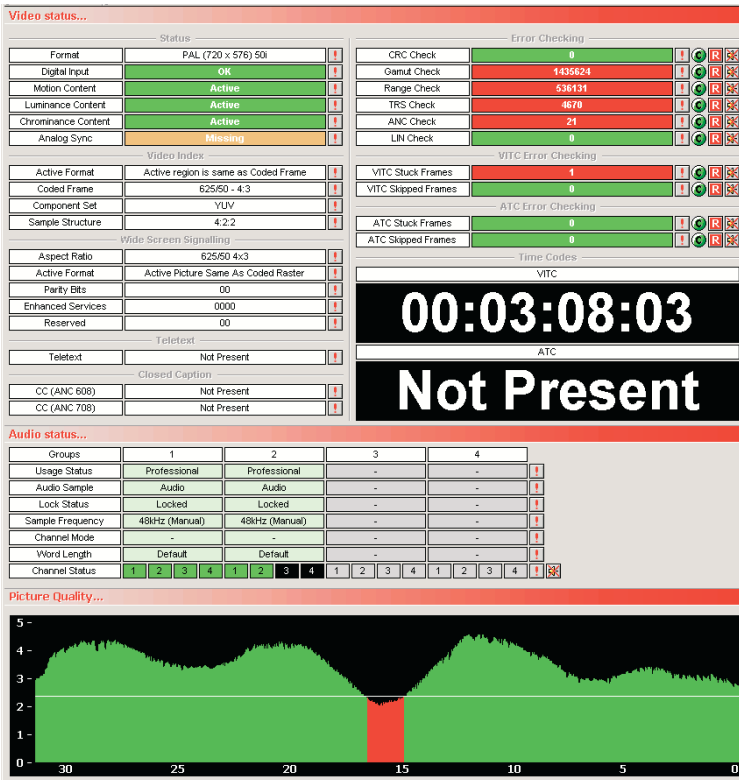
Video status...

Status

| | |
|---|---|
| Format | PAL (720 x 576) 50i |
| Digital Input | OK |
| Motion Content | Active |
| Luminance Content | Active |
| Chrominance Content | Active |
| Analog Sync | Missing |

Video Index

| | |
|---|---|
| Active Format | Active region is same as Coded Frame |
| Coded Frame | 625/50 - 4:3 |
| Component Set | YUV |
| Sample Structure | 4:2:2 |

Wide Screen Signalling

| | |
|---|---|
| Aspect Ratio | 625/50 4x3 |
| Active Format | Active Picture Same As Coded Raster |
| Parity Bits | 00 |
| Enhanced Services | 0000 |
| Reserved | 00 |

Teletext

| | |
|---|---|
| Teletext | Not Present |

Closed Caption

| | |
|---|---|
| CC (ANC 608) | Not Present |
| CC (ANC 708) | Not Present |

Error Checking

| | |
|---|---|
| CRC Check | 0 |
| Gamut Check | 1435624 |
| Range Check | 536131 |
| TRS Check | 4670 |
| ANC Check | 21 |
| LIN Check | 0 |

VITC Error Checking

| | |
|---|---|
| VITC Stuck Frames | 1 |
| VITC Skipped Frames | 0 |

ATC Error Checking

| | |
|---|---|
| ATC Stuck Frames | 0 |
| ATC Skipped Frames | 0 |

Time Codes

VITC

00:03:08:03

ATC

Not Present

Audio status...

| Groups | 1 | 2 | 3 | 4 |
|---|---|---|---|---|
| Usage Status | Professional | Professional | - | - |
| Audio Sample | Audio | Audio | - | - |
| Lock Status | Locked | Locked | - | - |
| Sample Frequency | 48kHz (Manual) | 48kHz (Manual) | - | - |
| Channel Mode | - | - | - | - |
| Word Length | Default | Default | - | - |
| Channel Status | 1 2 3 4 | 1 2 3 4 | 1 2 3 4 | 1 2 3 4 |

Picture Quality...

5
4
3
2
1
0
30 25 20 15 10 5 0